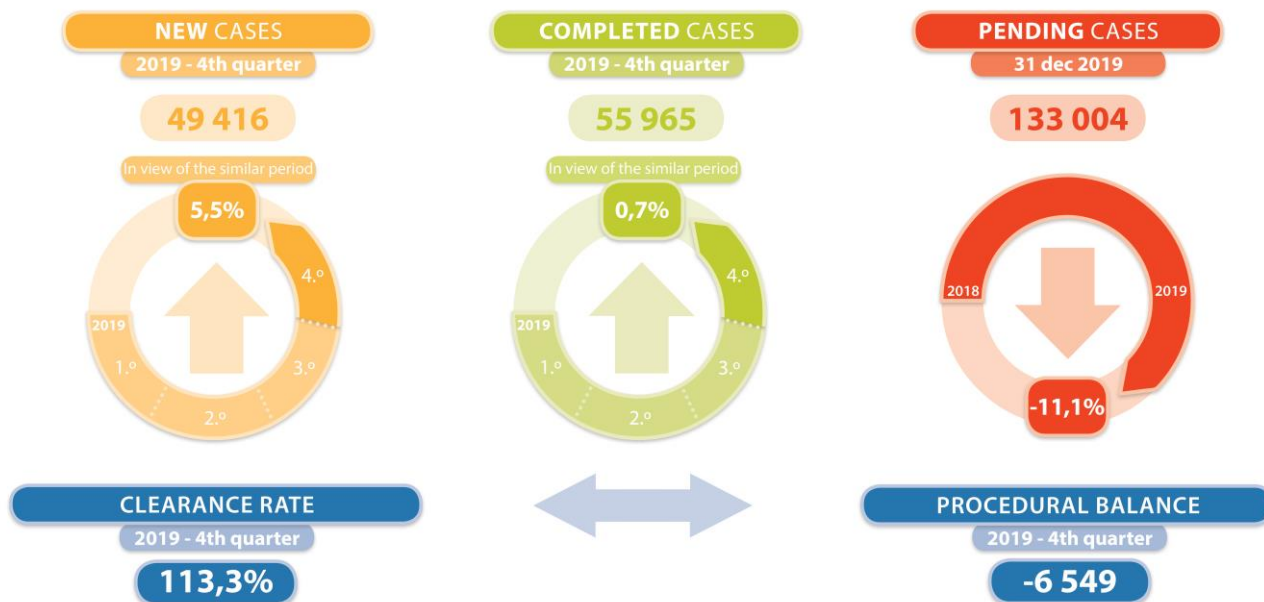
NEW CASES
2019 - 4th quarter
49 416
In view of the similar period
5,5%
2019
1.º
2.º
3.º
4.º

COMPLETED CASES
2019 - 4th quarter
55 965
In view of the similar period
0,7%
2019
1.º
2.º
3.º
4.º

PENDING CASES
31 dec 2019
133 004
2018
2019
-11,1%

CLEARANCE RATE
2019 - 4th quarter
113,3%

PROCEDURAL BALANCE
2019 - 4th quarter
-6 549